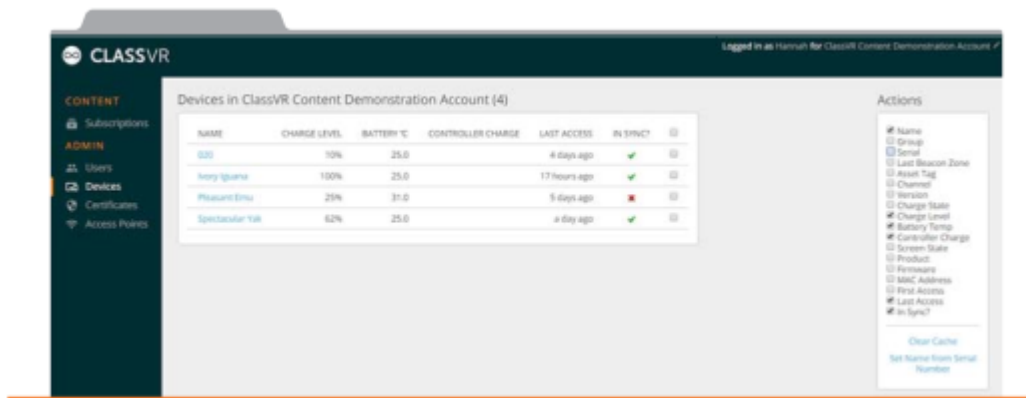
CLASSVR

Logged in as Hannah for ClassVR Content Demonstration Account

CONTENT
Subscriptions
ADMIN
Users
Devices
Certificates
Access Points

Devices in ClassVR Content Demonstration Account (4)

| NAME | CHARGE LEVEL | BATTERY °C | CONTROLLER CHARGE | LAST ACCESS | IN SYNC? |
|---|---|---|---|---|---|
| 020 | 10% | 25.0 | | 4 days ago | ✔ |
| Ivory Iguana | 100% | 25.0 | | 17 hours ago | ✔ |
| Pleasant Emu | 25% | 31.0 | | 5 days ago | ✖ |
| Spectacular Yak | 62% | 25.0 | | a day ago | ✔ |

Actions

Name
Group
Serial
Last Beacon Zone
Asset Tag
Channel
Version
Charge State
Charge Level
Battery Temp
Controller Charge
Screen State
Product
Firmware
MAC Address
First Access
Last Access
In Sync?

Clear Cache
Set Name from Serial Number